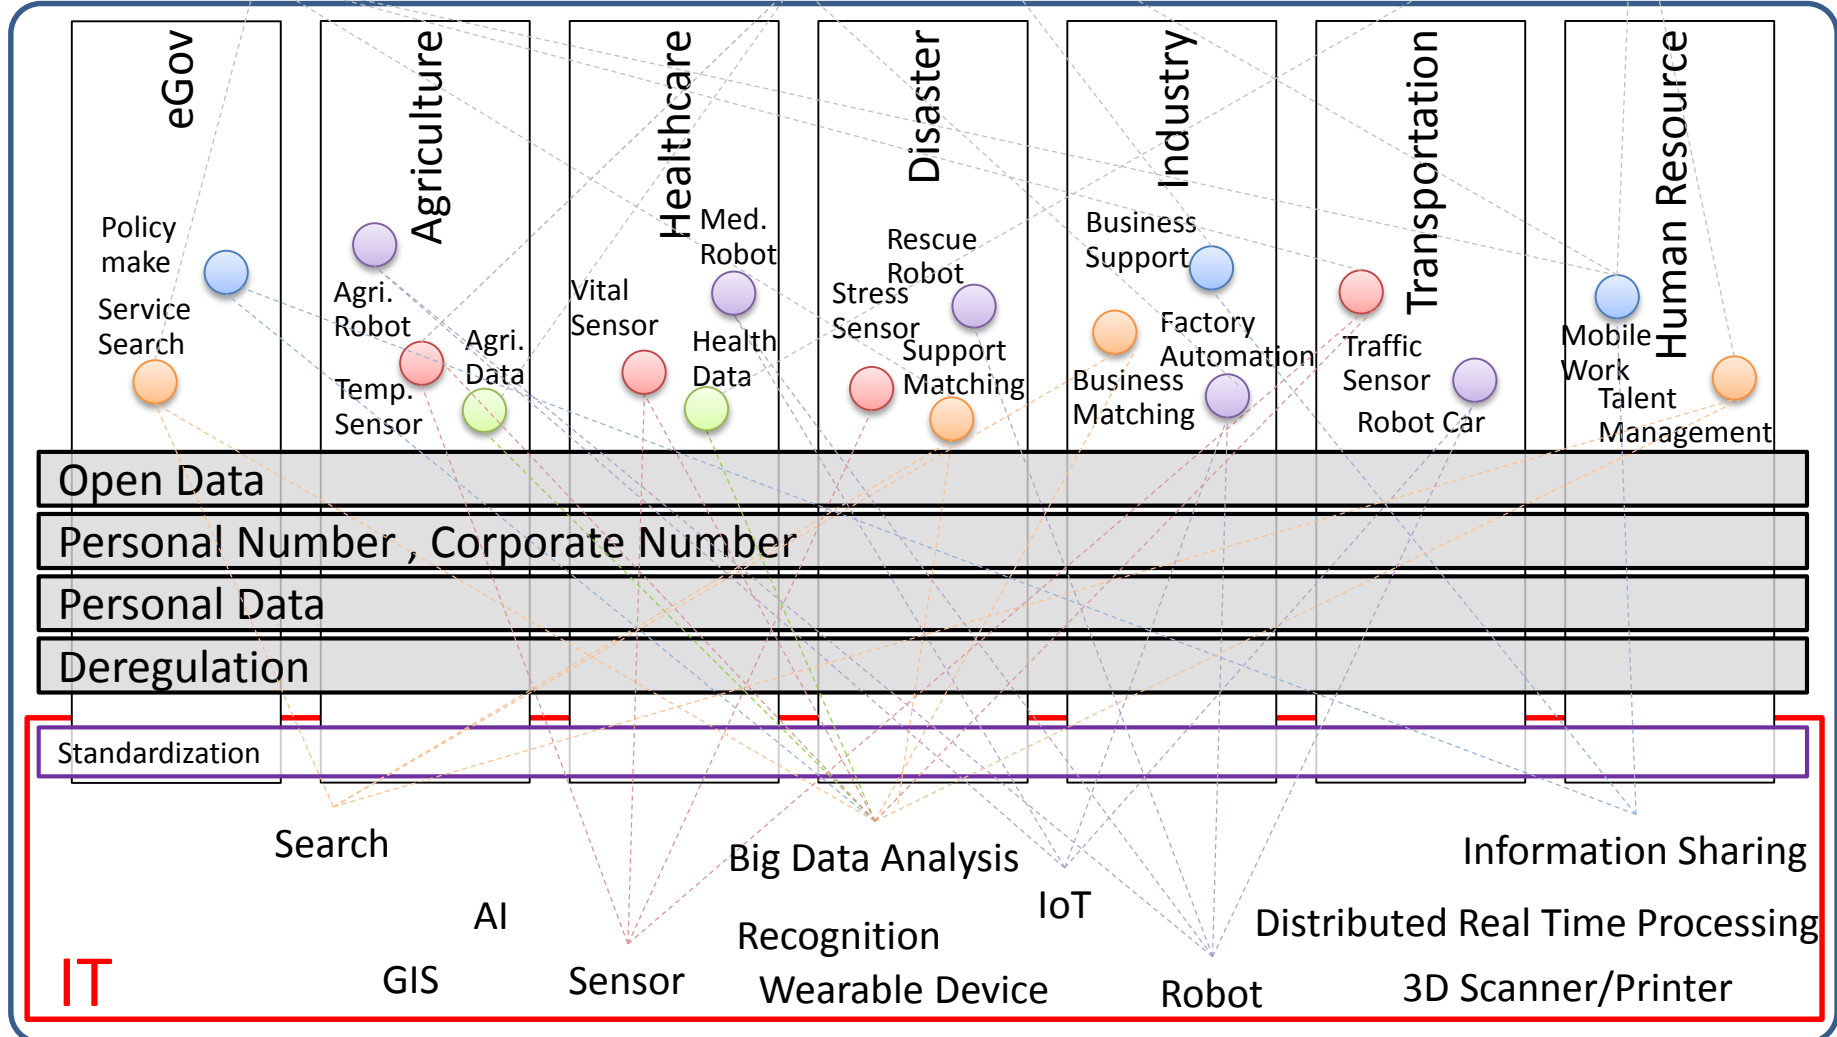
eGov

Policy make

Service Search

Agriculture

Agri. Robot

Agri. Data

Temp. Sensor

Healthcare

Med. Robot

Vital Sensor

Health Data

Disaster

Rescue Robot

Stress Sensor

Support Matching

Industry

Business Support

Factory Automation

Business Matching

Transportation

Traffic Sensor

Robot Car

Human Resource

Mobile Work

Talent Management

Open Data

Personal Number , Corporate Number

Personal Data

Deregulation

Standardization

Search

AI

GIS

Sensor

Big Data Analysis

Recognition

Wearable Device

IoT

Robot

Information Sharing

Distributed Real Time Processing

3D Scanner/Printer

IT